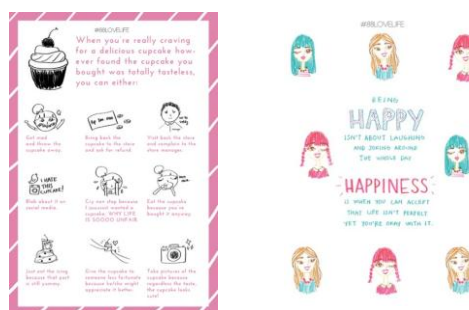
#IBLOVELIFE

When you are really craving for a delicious cupcake however found the cupcake you bought was totally tasteless, you can either:

Get mad and throw the cupcake away.

Bring back the cupcake to the store and ask for refund.

Visit back the store and complain to the store manager.

I HATE THIS CUPCAKE!

Blab about it on social media.

Cry non stop because I soooooo wanted a cupcake. WHY LIFE IS SOOOO UNFAIR

Eat the cupcake because you've bought it anyway.

Just eat the icing because that part is still yummy.

Give the cupcake to someone less fortunate because he/she might appreciate it better.

Take pictures of the cupcake because regardless the taste, the cupcake looks cute!

#IBLOVELIFE

BEING

HAPPY

ISN'T ABOUT LAUGHING AND JOKING AROUND THE WHOLE DAY

HAPPINESS

IS WHEN YOU CAN ACCEPT THAT LIFE ISN'T PERFECT YET YOU'RE OKAY WITH IT.